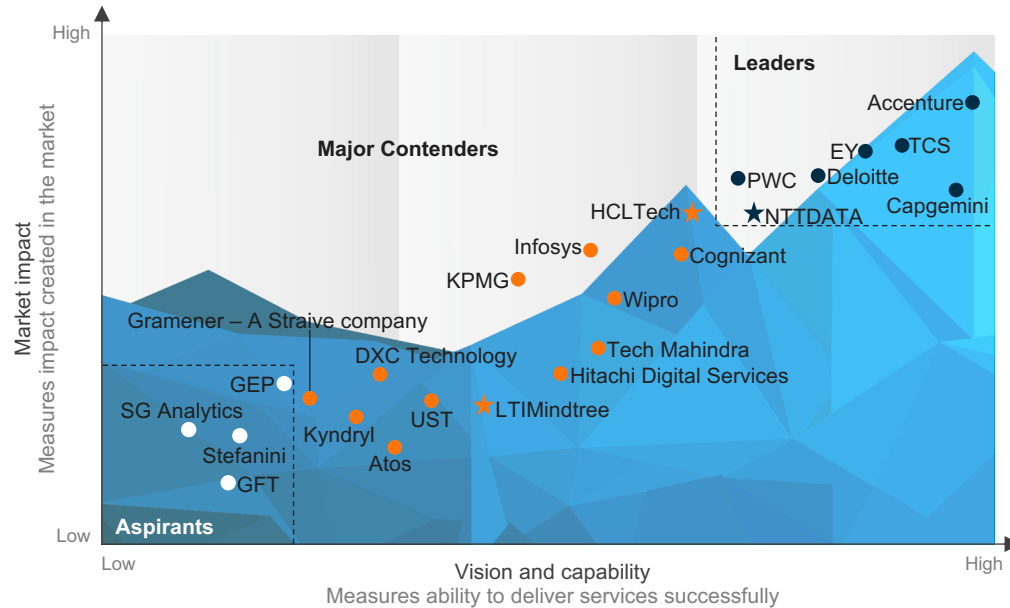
High

Market impact
Measures impact created in the market

Low

Leaders

Major Contenders

Accenture
EY
TCS
PWC
Deloitte
Capgemini
HCLTech
NTTDATA
Infosys
Cognizant
KPMG
Wipro
Gramener – A Straive company
Tech Mahindra
DXC Technology
Hitachi Digital Services
GEP
SG Analytics
UST
LTIMindtree
Kyndryl
Stefanini
Atos
GFT

Aspirants

Low

Vision and capability
Measures ability to deliver services successfully

High